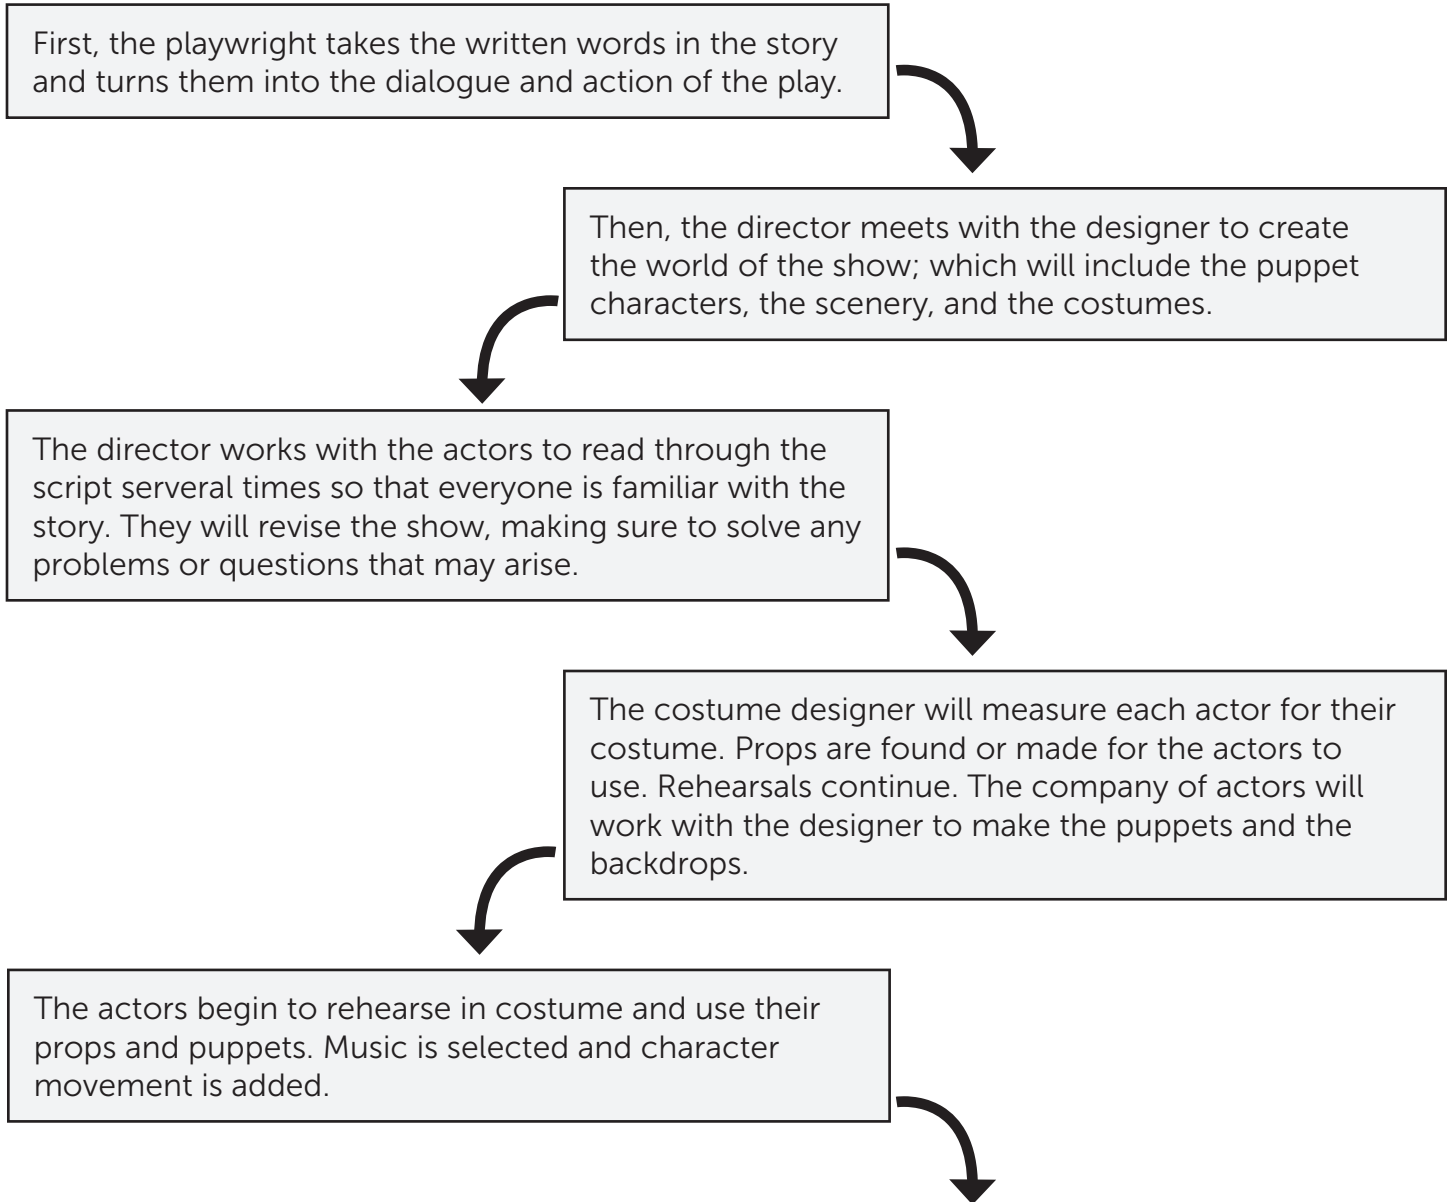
First, the playwright takes the written words in the story and turns them into the dialogue and action of the play.

Then, the director meets with the designer to create the world of the show; which will include the puppet characters, the scenery, and the costumes.

The director works with the actors to read through the script serveral times so that everyone is familiar with the story. They will revise the show, making sure to solve any problems or questions that may arise.

The costume designer will measure each actor for their costume. Props are found or made for the actors to use. Rehearsals continue. The company of actors will work with the designer to make the puppets and the backdrops.

The actors begin to rehearse in costume and use their props and puppets. Music is selected and character movement is added.